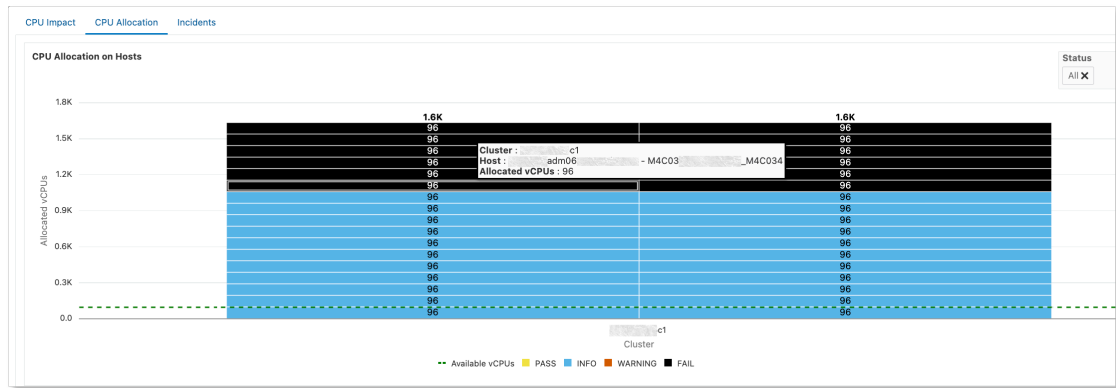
CPU Impact CPU Allocation Incidents

CPU Allocation on Hosts

Status
All ✕

1.8K
1.5K
1.2K
0.9K
0.6K
0.3K
0.0

Allocated vCPUs

1.6K
96
96
96
96
96
96
96
96
96
96
96
96
96
96
96
96
96
96

1.6K
96
96
96
96
96
96
96
96
96
96
96
96
96
96
96
96
96
96

Cluster : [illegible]c1
Host : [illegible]adm06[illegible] - M4C03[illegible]_M4C034
Allocated vCPUs : 96

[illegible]c1
Cluster

Available vCPUs PASS INFO WARNING FAIL